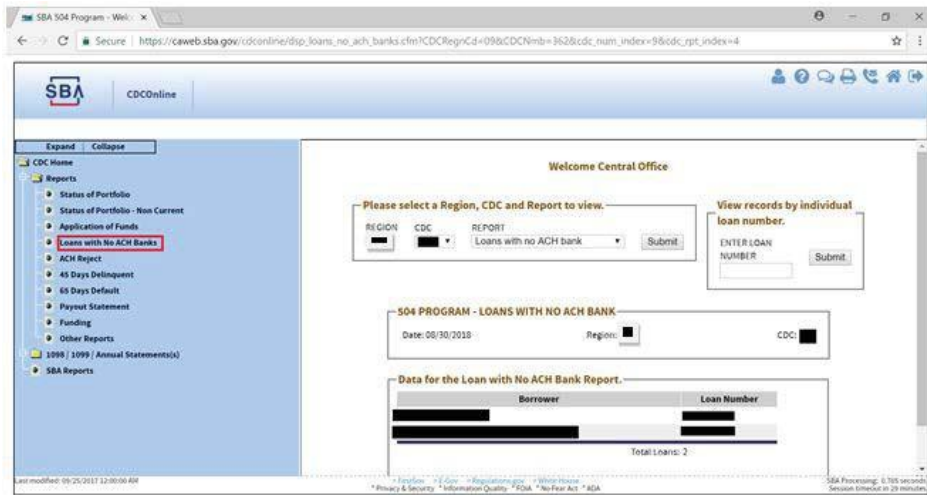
SBA 504 Program - Welc ×

Secure | https://caweb.sba.gov/cdconline/dsp_loans_no_ach_banks.cfm?CDCRegnCd=09&CDCNmb=362&cdc_num_index=9&cdc_rpt_index=4

SBA CDCOnline

Expand | Collapse

CDC Home
Reports
Status of Portfolio
Status of Portfolio - Non Current
Application of Funds
Loans with No ACH Banks
ACH Reject
45 Days Delinquent
65 Days Default
Payout Statement
Funding
Other Reports
1098 / 1099 / Annual Statements(s)
SBA Reports

Welcome Central Office

Please select a Region, CDC and Report to view.
REGION CDC REPORT
Loans with no ACH bank
Submit

View records by individual loan number.
ENTER LOAN NUMBER
Submit

504 PROGRAM - LOANS WITH NO ACH BANK
Date: 08/30/2018 Region: CDC:

Data for the Loan with No ACH Bank Report.

| Borrower | Loan Number |
|---|---|
| | |
| | |

Total Loans: 2

Last modified: 09/25/2017 12:00:00 AM

FirstGov - E-Gov - Regulations.gov - White House
Privacy & Security - Information Quality - FOIA - No Fear Act - ADA

SBA Processing: 0.785 seconds
Session timeout in 29 minutes